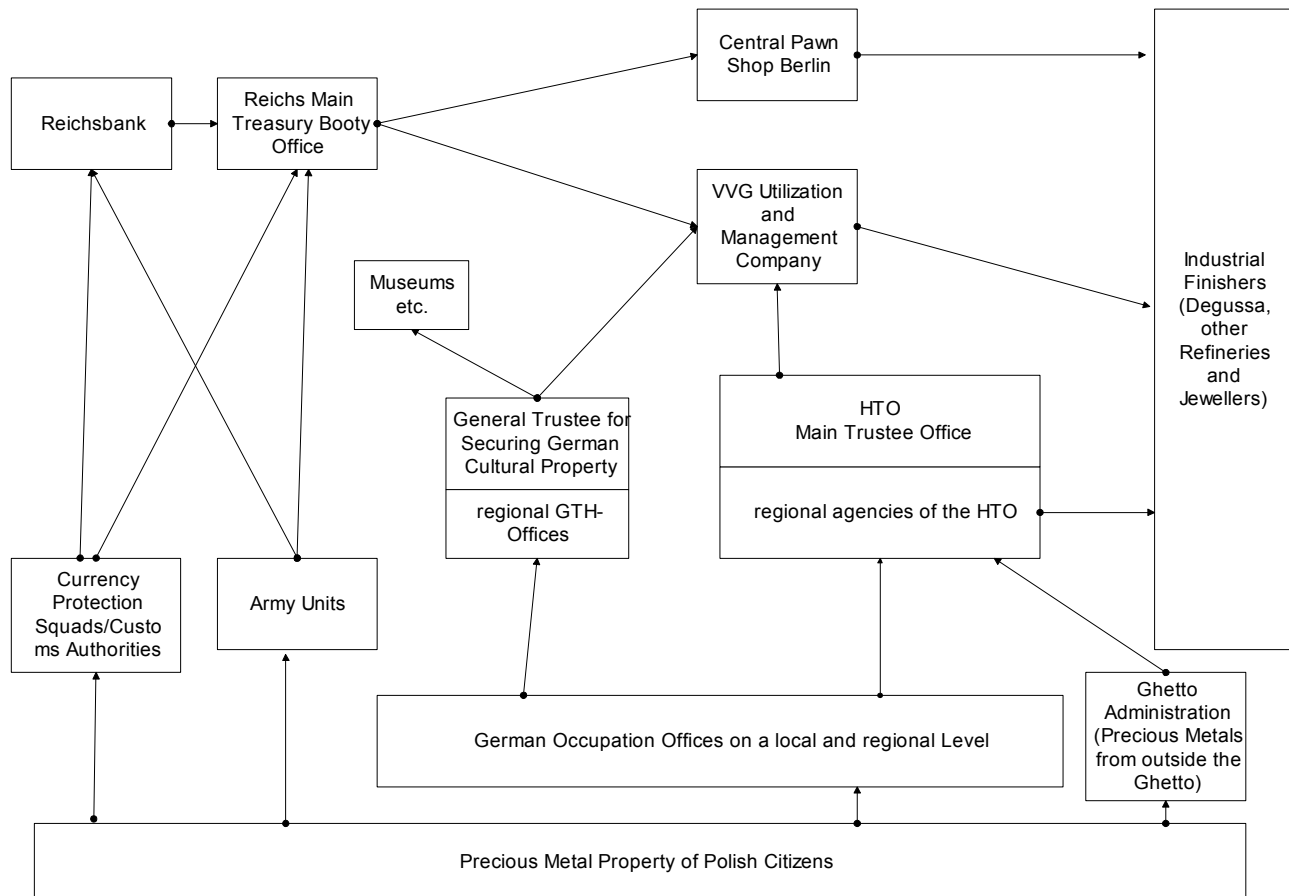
Reichsbank

Reichs Main Treasury Booty Office

Central Pawn Shop Berlin

VVG Utilization and Management Company

Industrial Finishers (Degussa, other Refineries and Jewellers)

Museums etc.

General Trustee for Securing German Cultural Property

regional GTH-Offices

HTO Main Trustee Office

regional agencies of the HTO

Currency Protection Squads/Customs Authorities

Army Units

German Occupation Offices on a local and regional Level

Ghetto Administration (Precious Metals from outside the Ghetto)

Precious Metal Property of Polish Citizens